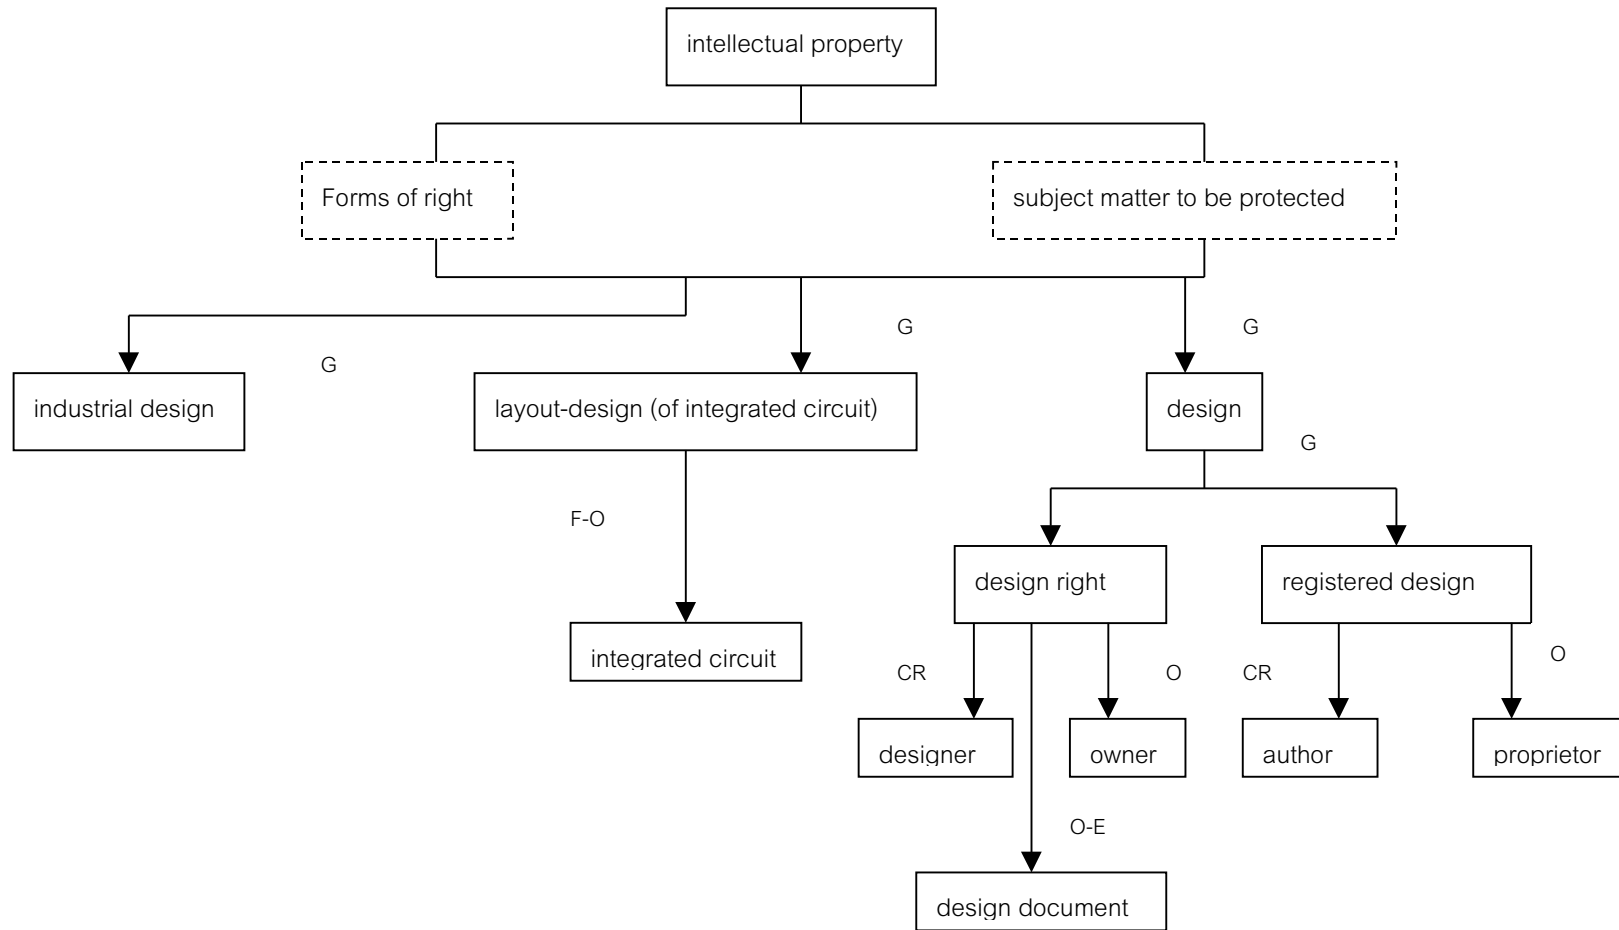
intellectual property

Forms of right

subject matter to be protected

G

G

G

industrial design

layout-design (of integrated circuit)

design

G

F-O

design right

registered design

integrated circuit

CR

O

CR

O

designer

owner

author

proprietor

O-E

design document